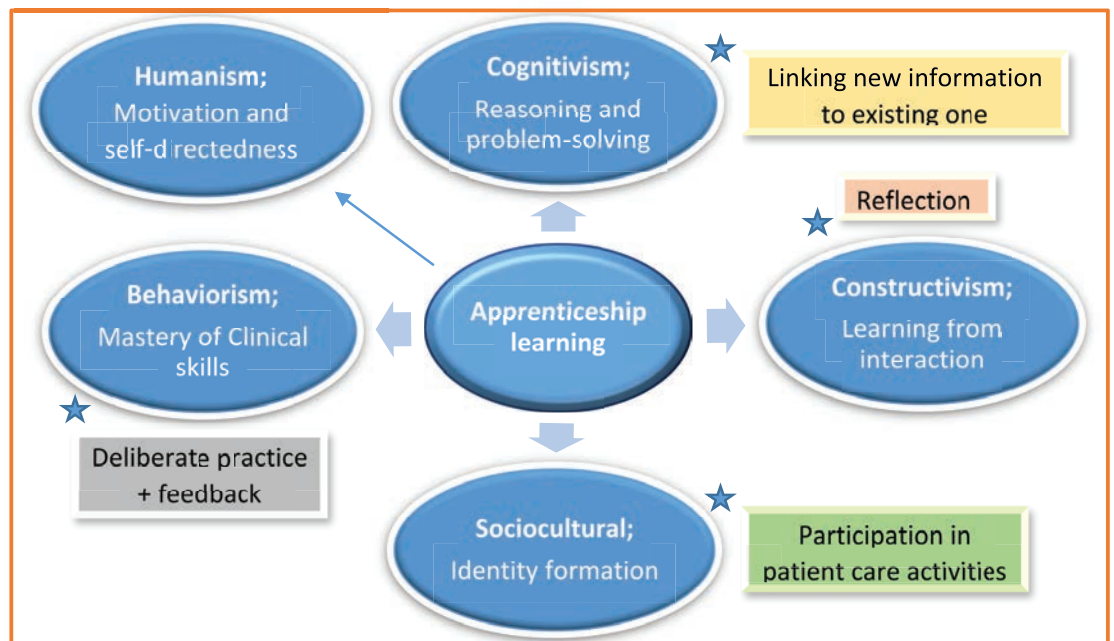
Humanism;
Motivation and self-directedness

Cognitivism;
Reasoning and problem-solving

Linking new information to existing one

Reflection

Behaviorism;
Mastery of Clinical skills

Apprenticeship learning

Constructivism;
Learning from interaction

Deliberate practice + feedback

Sociocultural;
Identity formation

Participation in patient care activities